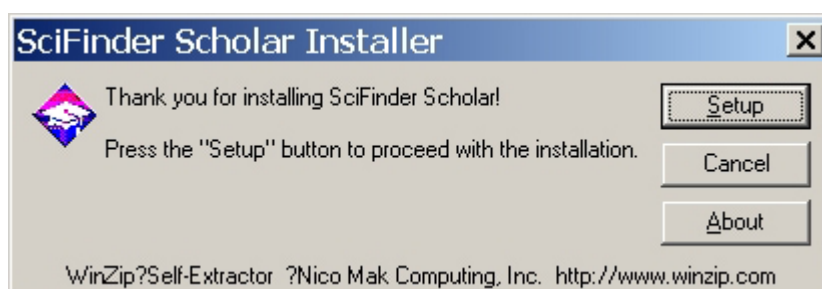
SciFinder Scholar Installer

Thank you for installing SciFinder Scholar!

Press the "Setup" button to proceed with the installation.

Setup

Cancel

About

WinZip?Self-Extractor ?Nico Mak Computing, Inc. http://www.winzip.com